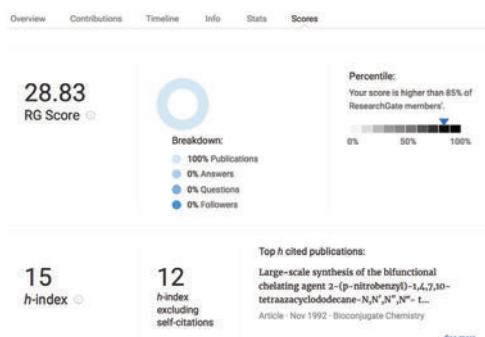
Overview Contributions Timeline Info Stats Scores

28.83
RG Score

Breakdown:
100% Publications
0% Answers
0% Questions
0% Followers

Percentile:
Your score is higher than 85% of ResearchGate members'.
0% 50% 100%

15
*h*-index

12
*h*-index excluding self-citations

Top *h* cited publications:
Large-scale synthesis of the bifunctional chelating agent 2-(p-nitrobenzyl)-1,4,7,10-tetraazacyclododecane-N,N',N'',N'''- t...
Article · Nov 1992 · Bioconjugate Chemistry

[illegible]